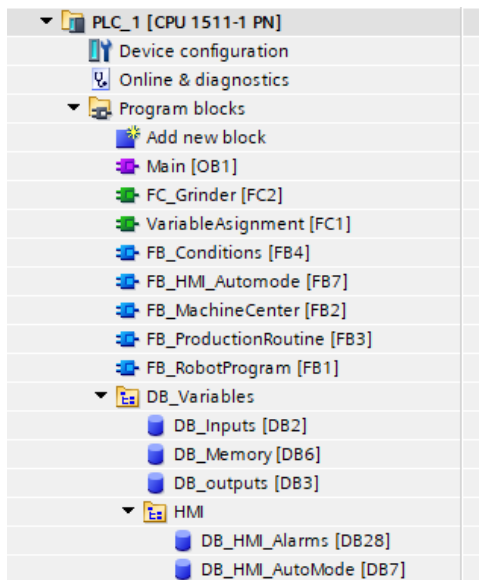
PLC_1 [CPU 1511-1 PN]
Device configuration
Online & diagnostics
Program blocks
Add new block
Main [OB1]
FC_Grinder [FC2]
VariableAsignment [FC1]
FB_Conditions [FB4]
FB_HMI_Automode [FB7]
FB_MachineCenter [FB2]
FB_ProductionRoutine [FB3]
FB_RobotProgram [FB1]
DB_Variables
DB_Inputs [DB2]
DB_Memory [DB6]
DB_outputs [DB3]
HMI
DB_HMI_Alarms [DB28]
DB_HMI_AutoMode [DB7]